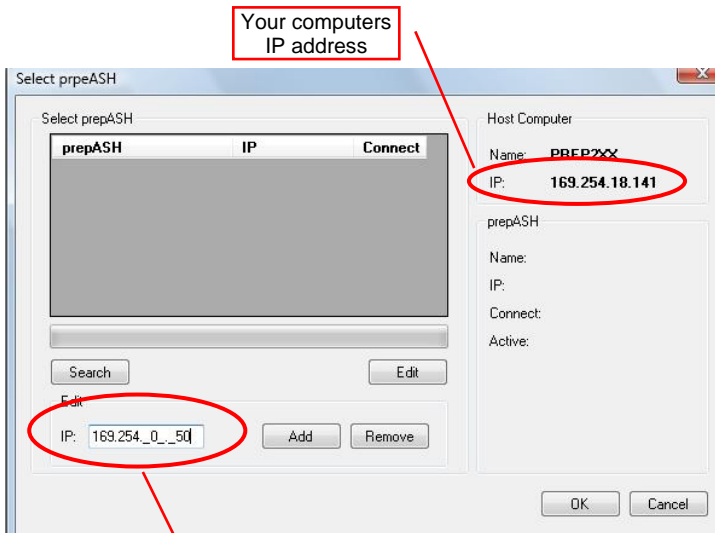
Your computers IP address

Select prpeASH

Select prepASH

| prepASH | IP | Connect |
|---|---|---|

Search

Edit

Edit

IP: 169.254._0_._50

Add

Remove

Host Computer

Name: PREP2XX

IP: 169.254.18.141

prepASH

Name:

IP:

Connect:

Active:

OK

Cancel